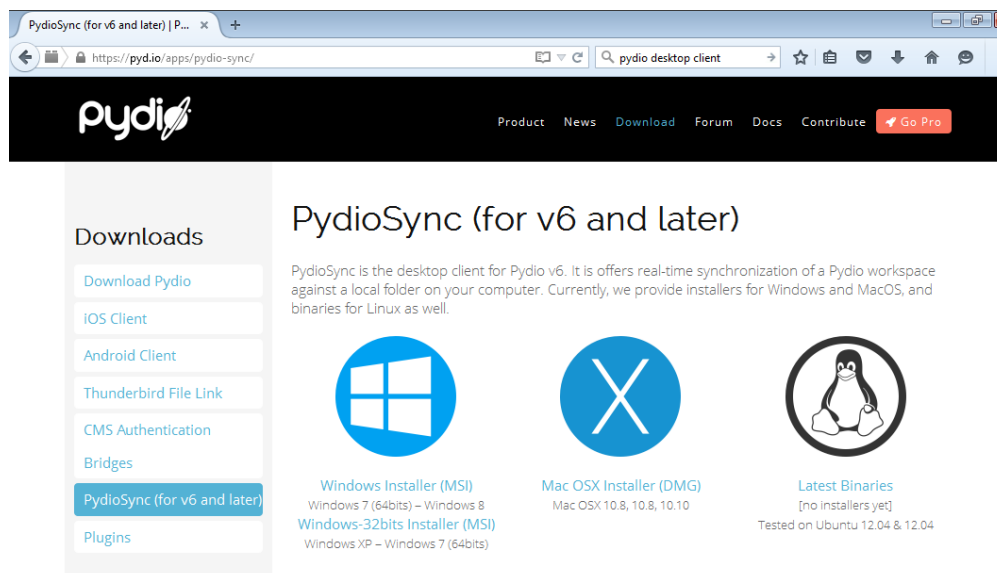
PydioSync (for v6 and later) | P... ×
+
https://pyd.io/apps/pydio-sync/
pydio desktop client

pydio

Product News Download Forum Docs Contribute Go Pro

Downloads
Download Pydio
iOS Client
Android Client
Thunderbird File Link
CMS Authentication Bridges
PydioSync (for v6 and later)
Plugins

PydioSync (for v6 and later)

PydioSync is the desktop client for Pydio v6. It is offers real-time synchronization of a Pydio workspace against a local folder on your computer. Currently, we provide installers for Windows and MacOS, and binaries for Linux as well.

Windows Installer (MSI)
Windows 7 (64bits) – Windows 8
Windows-32bits Installer (MSI)
Windows XP – Windows 7 (64bits)

Mac OSX Installer (DMG)
Mac OSX 10.8, 10.8, 10.10

Latest Binaries
[no installers yet]
Tested on Ubuntu 12.04 & 12.04